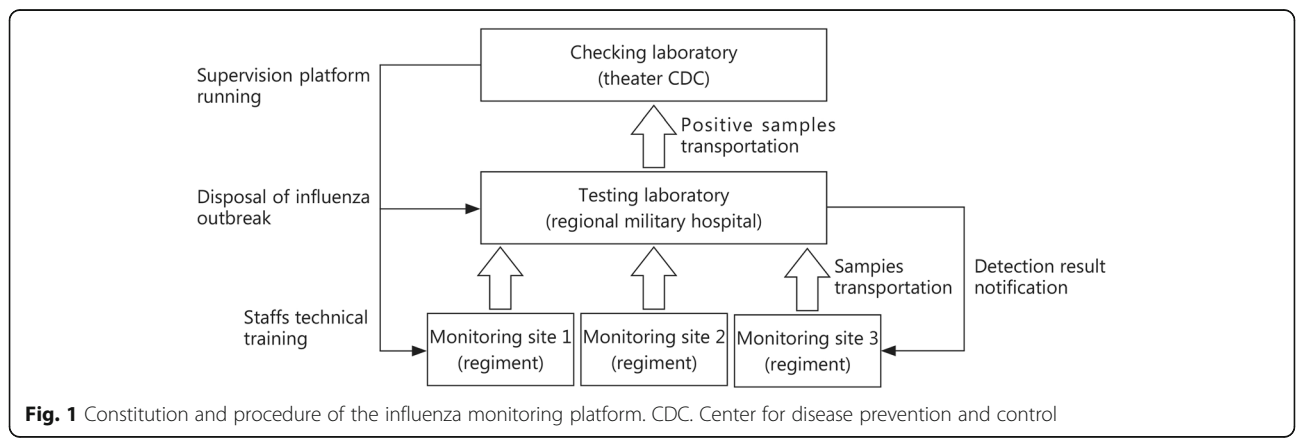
Checking laboratory
(theater CDC)

Supervision platform running

Positive samples transportation

Disposal of influenza outbreak

Testing laboratory
(regional military hospital)

Sampies transportation

Detection result notification

Staffs technical training

Monitoring site 1
(regiment)

Monitoring site 2
(regiment)

Monitoring site 3
(regiment)

**Fig. 1** Constitution and procedure of the influenza monitoring platform. CDC. Center for disease prevention and control